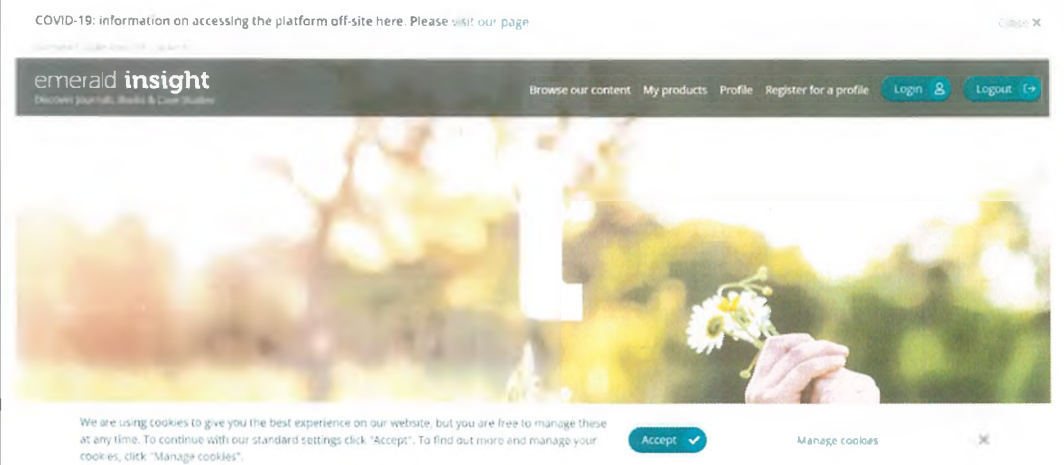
COVID-19: information on accessing the platform off-site here. Please visit our page

Close ×

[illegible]

emerald insight
Discover Journals, Books & Case Studies

Browse our content My products Profile Register for a profile Login Logout

We are using cookies to give you the best experience on our website, but you are free to manage these at any time. To continue with our standard settings click "Accept". To find out more and manage your cookies, click "Manage cookies".

Accept

Manage cookies